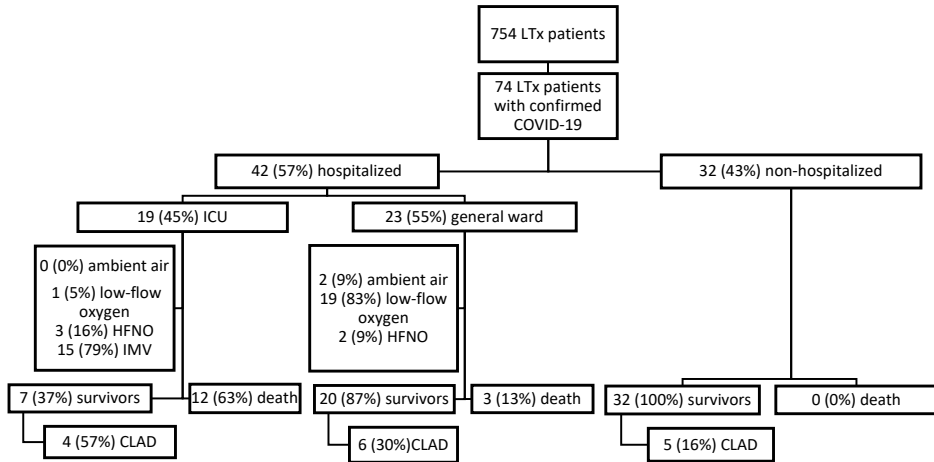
754 LTx patients

74 LTx patients with confirmed COVID-19

42 (57%) hospitalized

32 (43%) non-hospitalized

19 (45%) ICU

23 (55%) general ward

0 (0%) ambient air
1 (5%) low-flow oxygen
3 (16%) HFNO
15 (79%) IMV

2 (9%) ambient air
19 (83%) low-flow oxygen
2 (9%) HFNO

7 (37%) survivors

12 (63%) death

20 (87%) survivors

3 (13%) death

32 (100%) survivors

0 (0%) death

4 (57%) CLAD

6 (30%)CLAD

5 (16%) CLAD